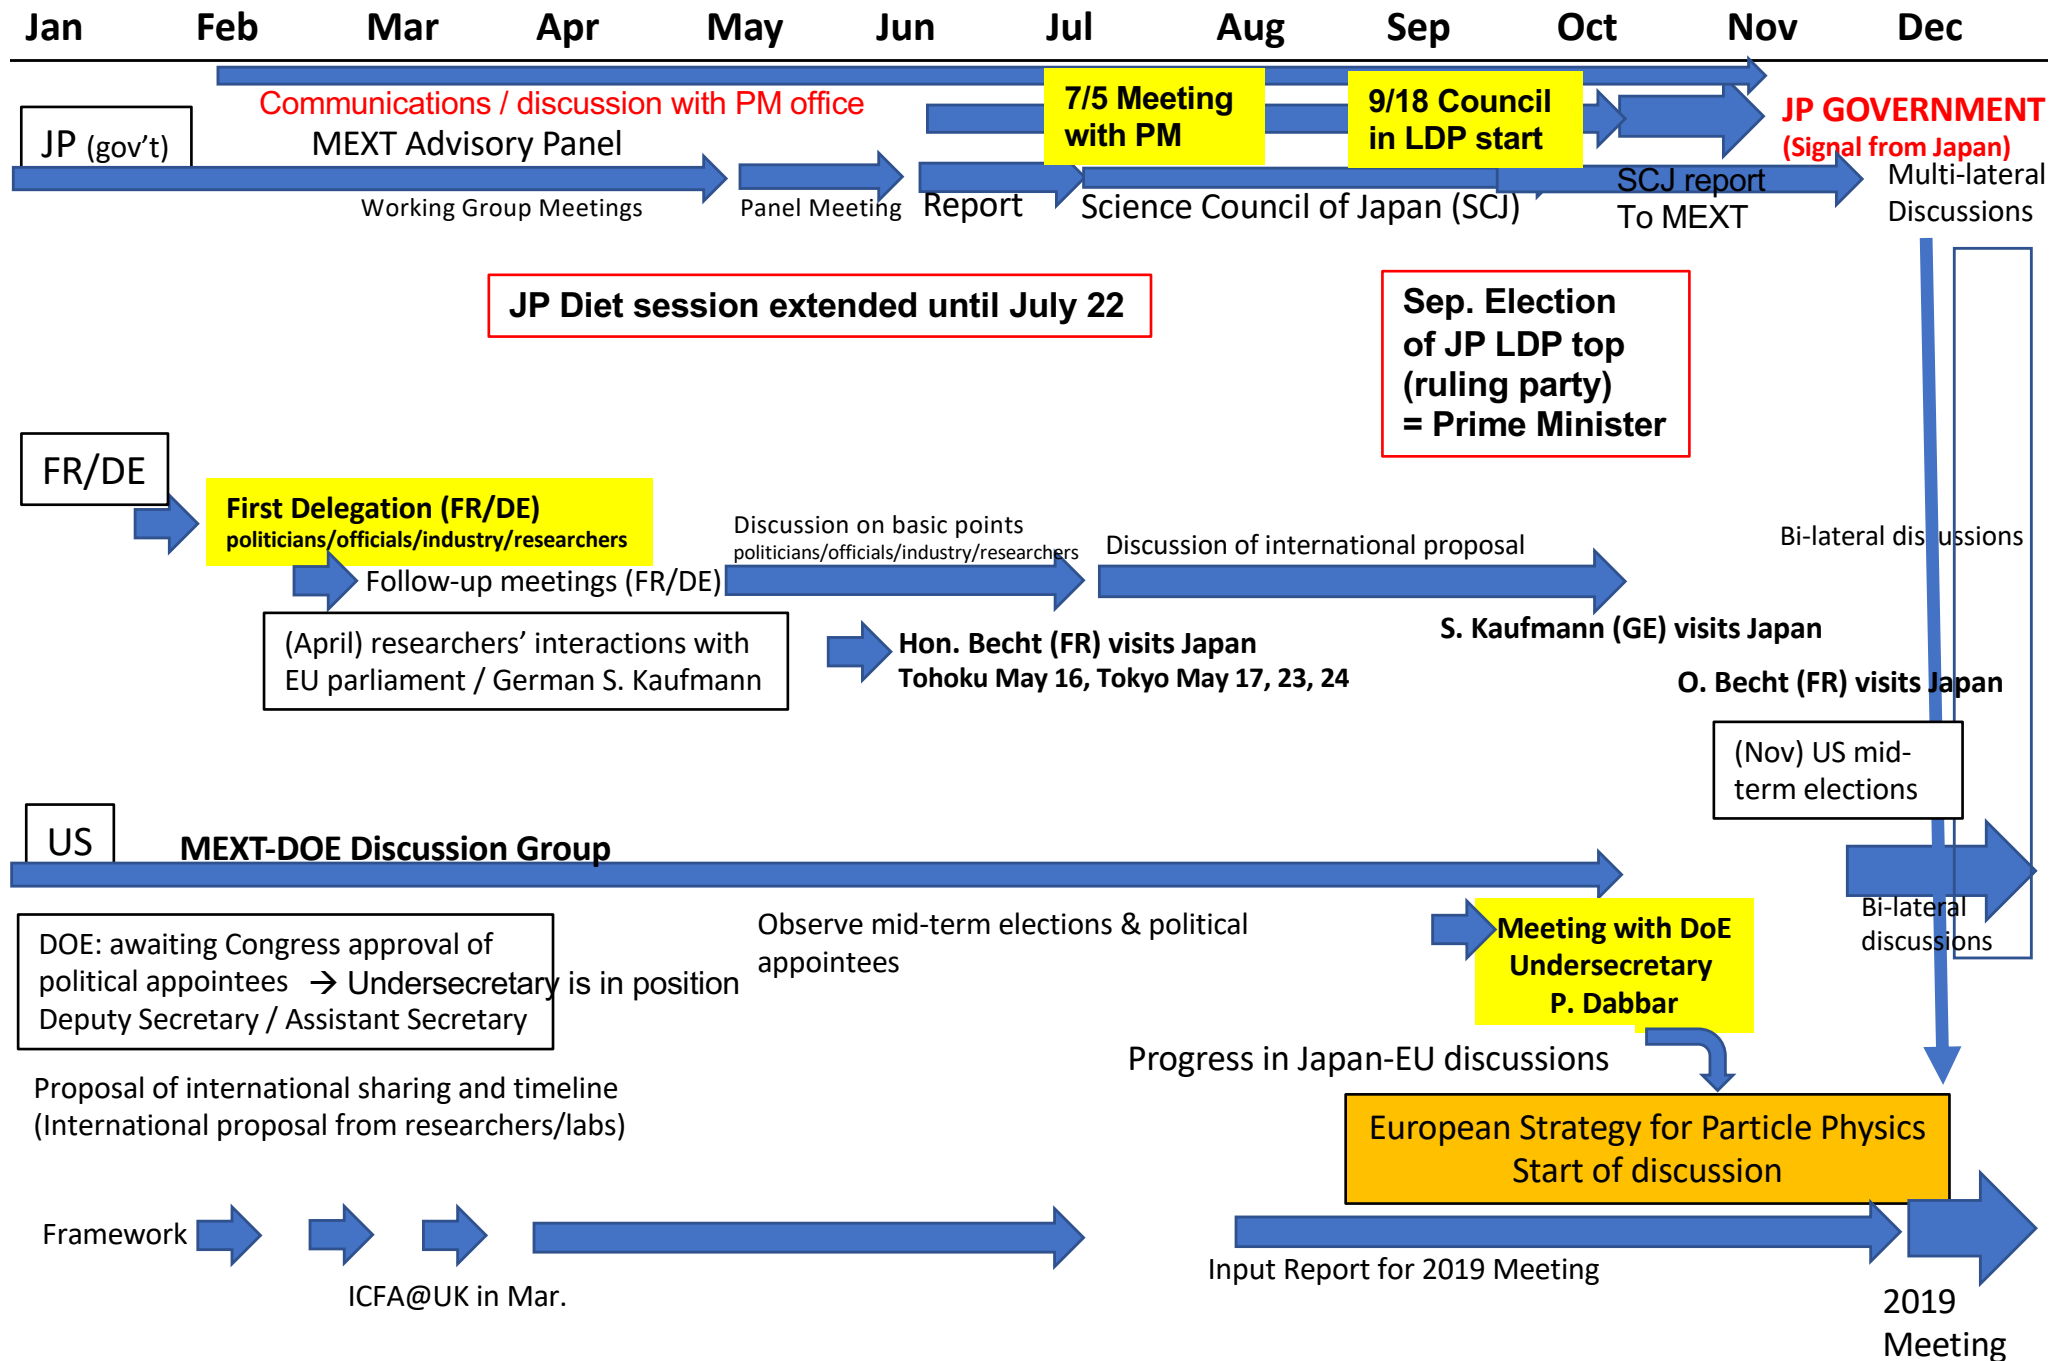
Jan Feb Mar Apr May Jun Jul Aug Sep Oct Nov Dec

JP (gov't)

Communications / discussion with PM office

MEXT Advisory Panel

7/5 Meeting with PM

9/18 Council in LDP start

JP GOVERNMENT (Signal from Japan)

Working Group Meetings

Panel Meeting

Report

Science Council of Japan (SCJ)

SCJ report To MEXT

Multi-lateral Discussions

JP Diet session extended until July 22

Sep. Election of JP LDP top (ruling party) = Prime Minister

FR/DE

First Delegation (FR/DE) politicians/officials/industry/researchers

Discussion on basic points politicians/officials/industry/researchers

Discussion of international proposal

Bi-lateral discussions

Follow-up meetings (FR/DE)

(April) researchers' interactions with EU parliament / German S. Kaufmann

Hon. Becht (FR) visits Japan Tohoku May 16, Tokyo May 17, 23, 24

S. Kaufmann (GE) visits Japan

O. Becht (FR) visits Japan

(Nov) US mid-term elections

US

MEXT-DOE Discussion Group

DOE: awaiting Congress approval of political appointees → Undersecretary is in position Deputy Secretary / Assistant Secretary

Observe mid-term elections & political appointees

Meeting with DoE Undersecretary P. Dabbar

Bi-lateral discussions

Progress in Japan-EU discussions

Proposal of international sharing and timeline (International proposal from researchers/labs)

European Strategy for Particle Physics Start of discussion

Framework

ICFA@UK in Mar.

Input Report for 2019 Meeting

2019 Meeting